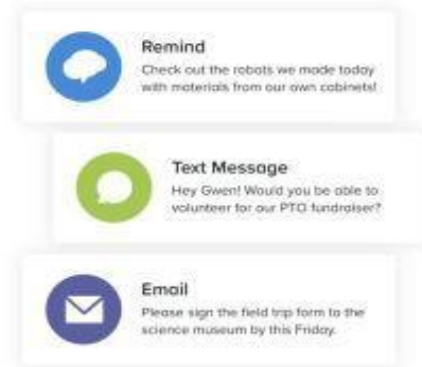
Remind
Check out the robots we made today with materials from our own cabinets!

Text Message
Hey Gwen! Would you be able to volunteer for our PTO fundraiser?

Email
Please sign the field trip form to the science museum by this Friday.